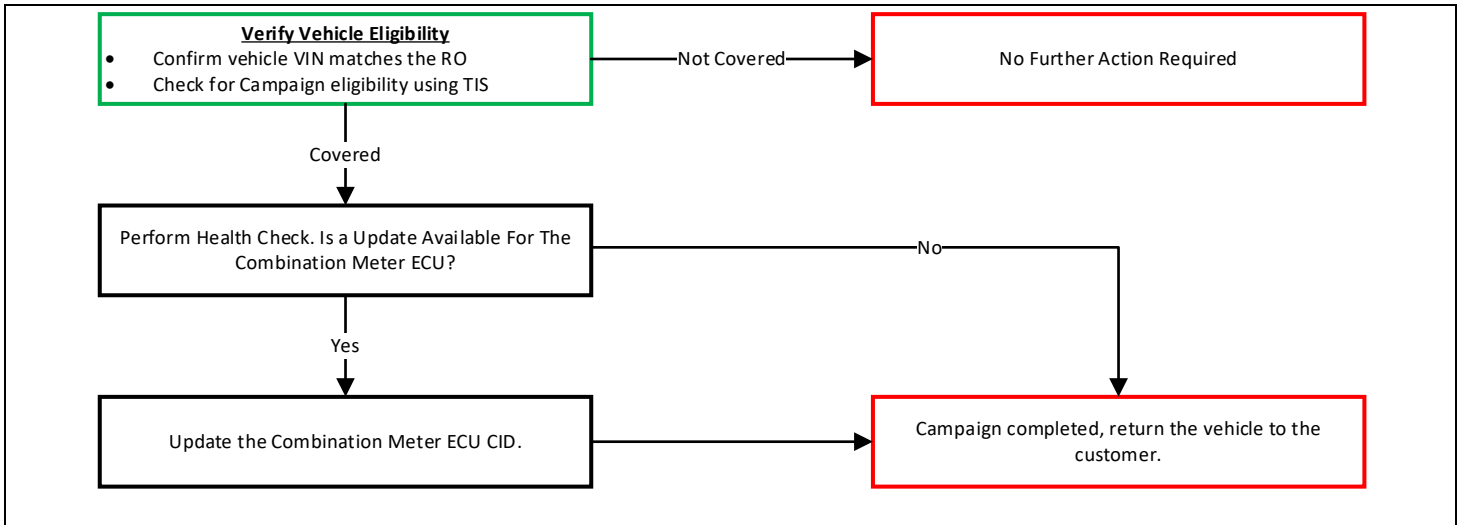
**Verify Vehicle Eligibility**
- Confirm vehicle VIN matches the RO
- Check for Campaign eligibility using TIS

Not Covered

No Further Action Required

Covered

Perform Health Check. Is a Update Available For The Combination Meter ECU?

No

Yes

Update the Combination Meter ECU CID.

Campaign completed, return the vehicle to the customer.